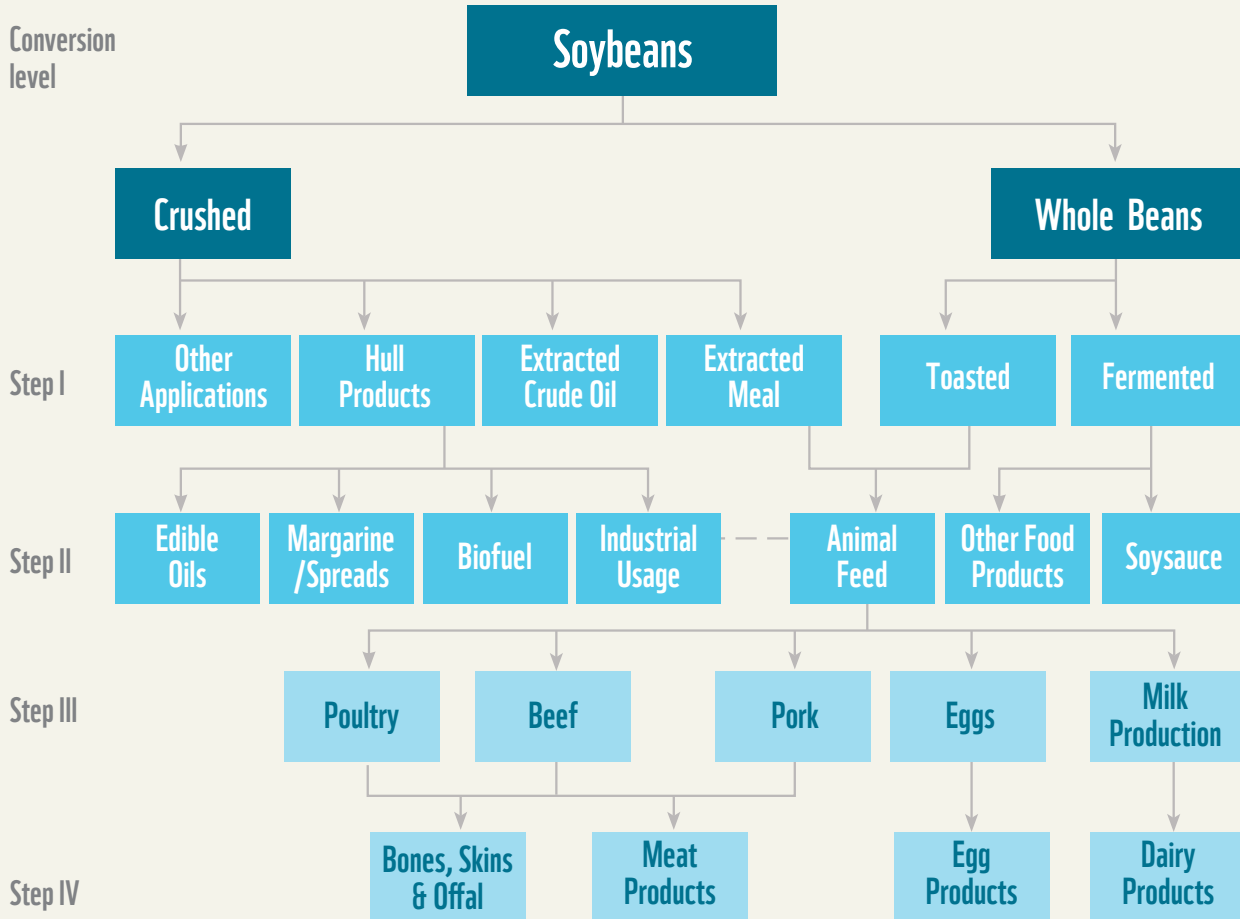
Conversion level

Soybeans

Crushed

Whole Beans

Step I

Other Applications

Hull Products

Extracted Crude Oil

Extracted Meal

Toasted

Fermented

Step II

Edible Oils

Margarine /Spreads

Biofuel

Industrial Usage

Animal Feed

Other Food Products

Soysauce

Step III

Poultry

Beef

Pork

Eggs

Milk Production

Step IV

Bones, Skins & Offal

Meat Products

Egg Products

Dairy Products